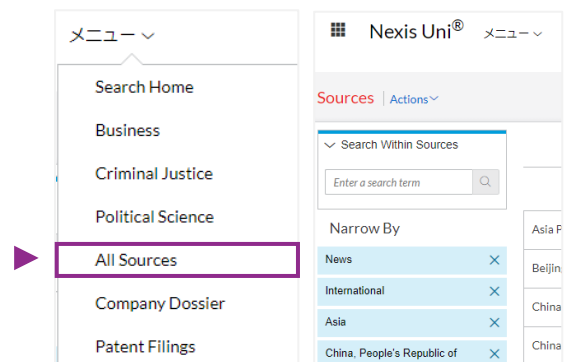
メニュー

Search Home

Business

Criminal Justice

Political Science

All Sources

Company Dossier

Patent Filings

Nexis Uni®

メニュー

Sources | Actions

Search Within Sources

Enter a search term

Narrow By

News ✕

International ✕

Asia ✕

China, People's Republic of ✕

Asia P

Beijin

China

China